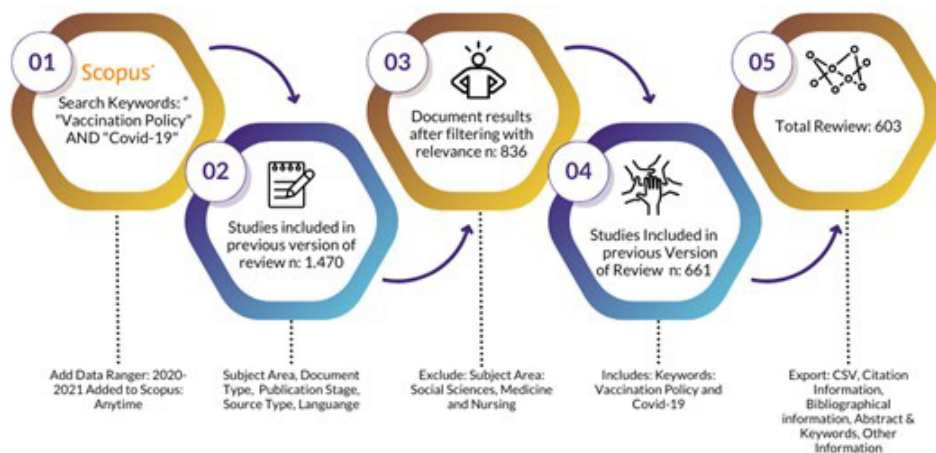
01
Scopus
Search Keywords: " "Vaccination Policy" AND "Covid-19"

02
Studies included in previous version of review n: 1.470

03
Document results after filtering with relevance n: 836

04
Studies Included in previous Version of Review n: 661

05
Total Rewiew: 603

Add Data Ranger: 2020-2021 Added to Scopus: Anytime

Subject Area, Document Type, Publication Stage, Source Type, Languange

Exclude: Subject Area: Social Sciences, Medicine and Nursing

Includes: Keywords: Vaccination Policy and Covid-19

Export: CSV, Citation Information, Bibliographical information, Abstract & Keywords, Other Information